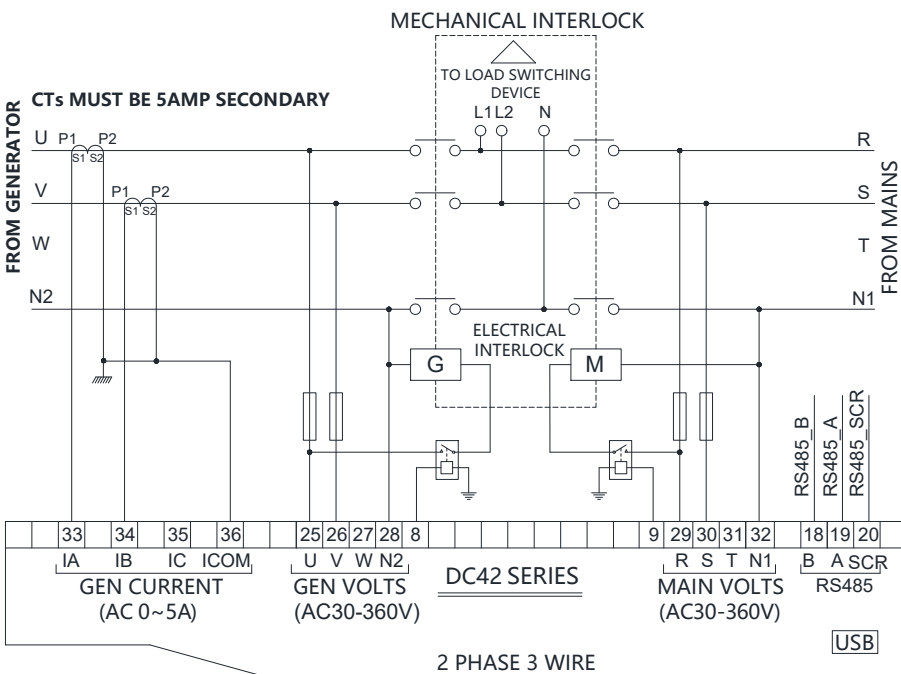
MECHANICAL INTERLOCK

TO LOAD SWITCHING DEVICE

L1 L2 N

CTs MUST BE 5AMP SECONDARY

FROM GENERATOR

U P1 P2
S1 S2

V P1 P2
S1 S2

W

N2

R

S

T

N1

FROM MAINS

ELECTRICAL INTERLOCK

G

M

RS485_B RS485_A RS485_SCR

33 34 35 36 25 26 27 28 8 9 29 30 31 32 18 19 20

IA IB IC ICOM
GEN CURRENT
(AC 0~5A)

U V W N2
GEN VOLTS
(AC30-360V)

DC42 SERIES

R S T N1
MAIN VOLTS
(AC30-360V)

B A SCR
RS485

USB

2 PHASE 3 WIRE